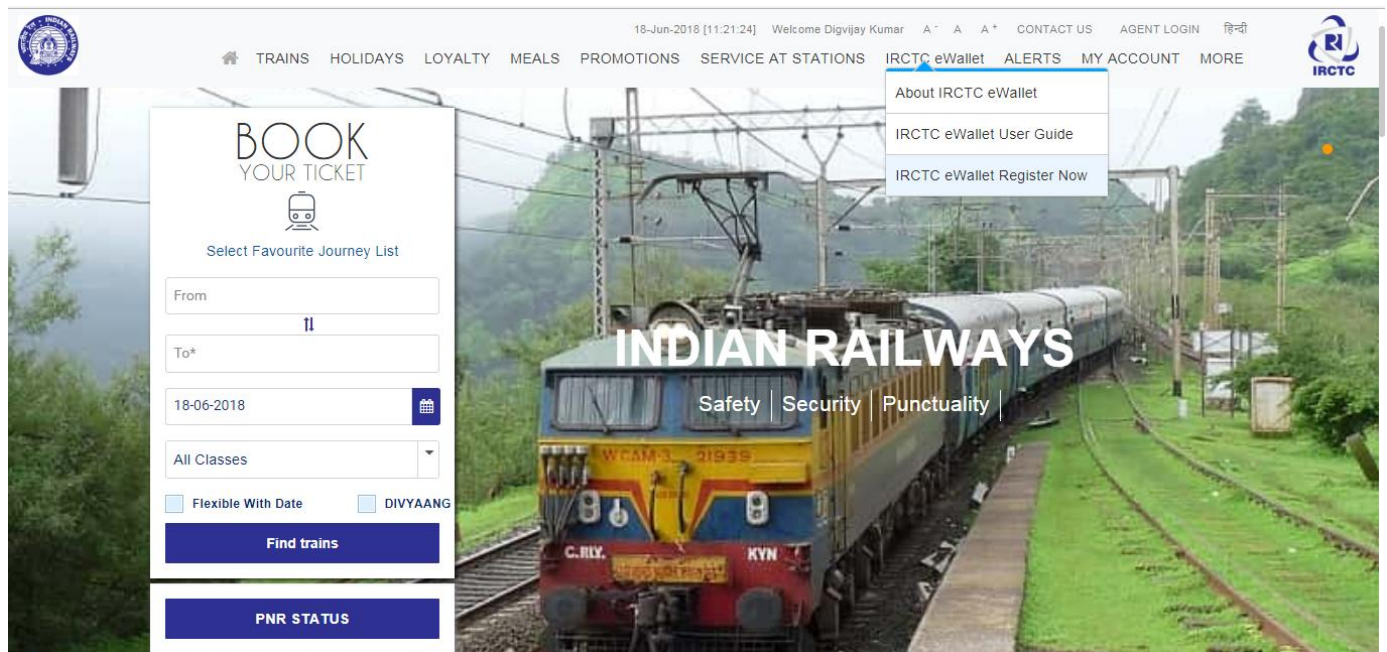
18-Jun-2018 [11:21:24] Welcome Digvijay Kumar A⁻ A A⁺ CONTACT US AGENT LOGIN हिन्दी

TRAINS HOLIDAYS LOYALTY MEALS PROMOTIONS SERVICE AT STATIONS IRCTC eWallet ALERTS MY ACCOUNT MORE

IRCTC

About IRCTC eWallet
IRCTC eWallet User Guide
IRCTC eWallet Register Now

BOOK
YOUR TICKET

Select Favourite Journey List

From

To*

18-06-2018

All Classes

Flexible With Date DIVYAANG

Find trains

PNR STATUS

INDIAN RAILWAYS

Safety | Security | Punctuality

WCAM-3 21939

C.RLY. KYN